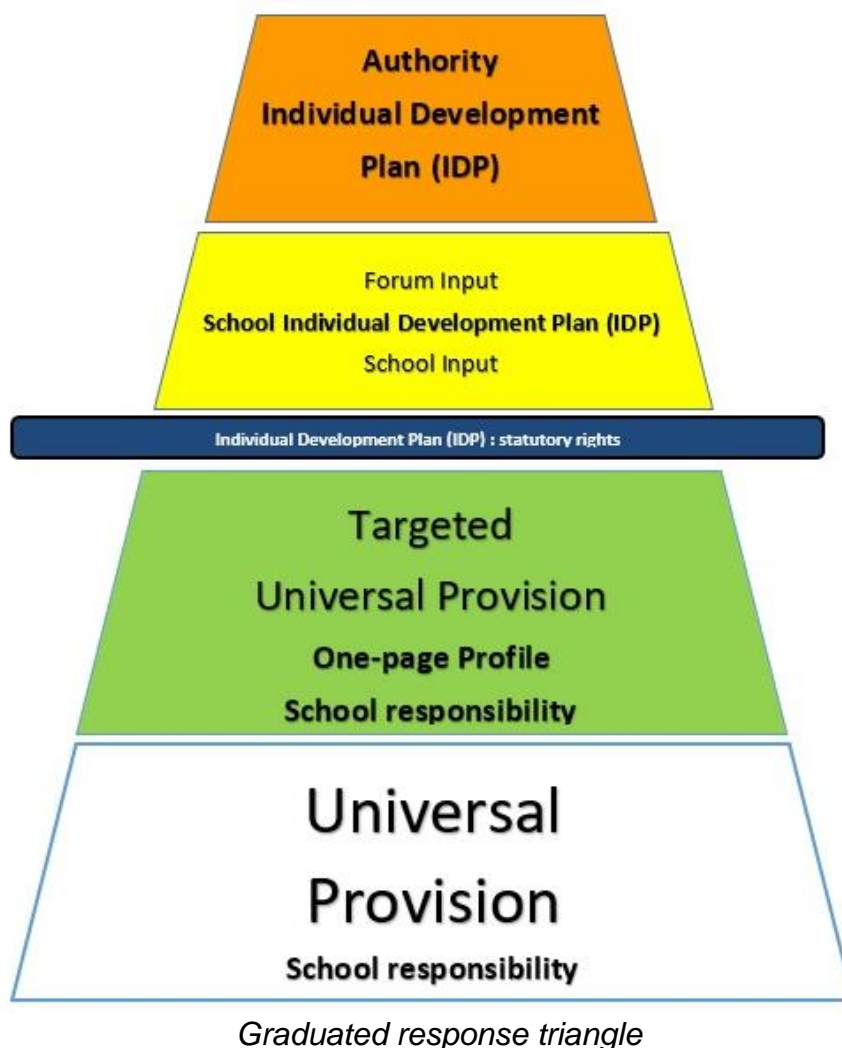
Authority
Individual Development Plan (IDP)

Forum Input
School Individual Development Plan (IDP)
School Input

Individual Development Plan (IDP) : statutory rights

Targeted
Universal Provision
One-page Profile
School responsibility

Universal
Provision
School responsibility

Graduated response triangle